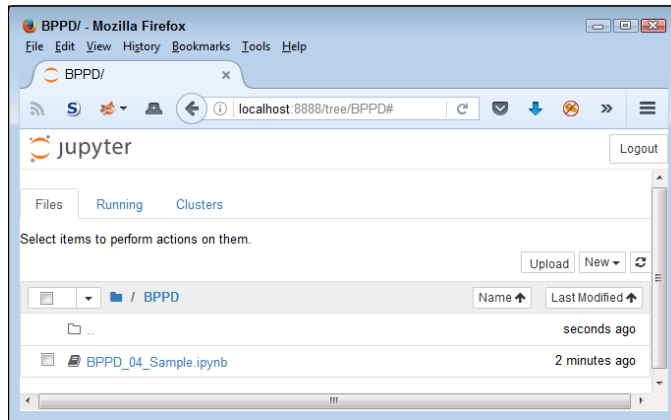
BPPD/ - Mozilla Firefox
File Edit View History Bookmarks Tools Help
BPPD/
localhost:8888/tree/BPPD#
jupyter
Logout
Files Running Clusters
Select items to perform actions on them.
Upload New
/ BPPD
Name Last Modified
..
seconds ago
BPPD_04_Sample.ipynb
2 minutes ago